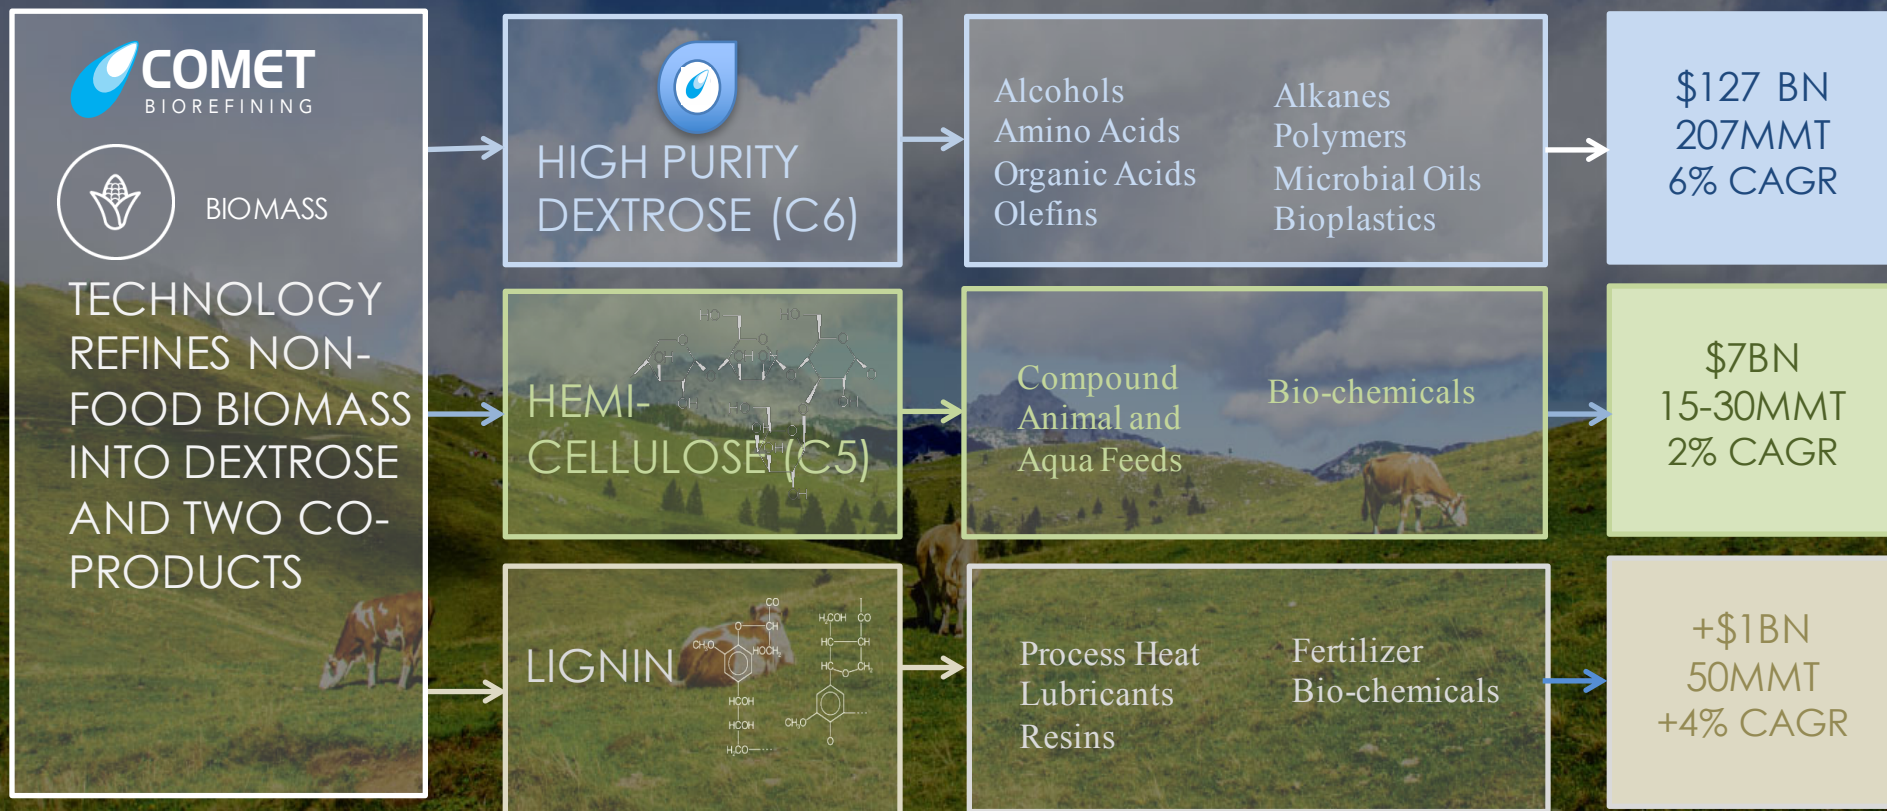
COMET
BIOREFINING

BIOMASS

TECHNOLOGY REFINES NON-FOOD BIOMASS INTO DEXTROSE AND TWO CO-PRODUCTS

HIGH PURITY DEXTROSE (C6)

Alcohols
Amino Acids
Organic Acids
Olefins

Alkanes
Polymers
Microbial Oils
Bioplastics

$127 BN
207MMT
6% CAGR

HEMI-CELLULOSE (C5)

Compound Animal and Aqua Feeds

Bio-chemicals

$7BN
15-30MMT
2% CAGR

LIGNIN

Process Heat
Lubricants
Resins

Fertilizer
Bio-chemicals

+$1BN
50MMT
+4% CAGR